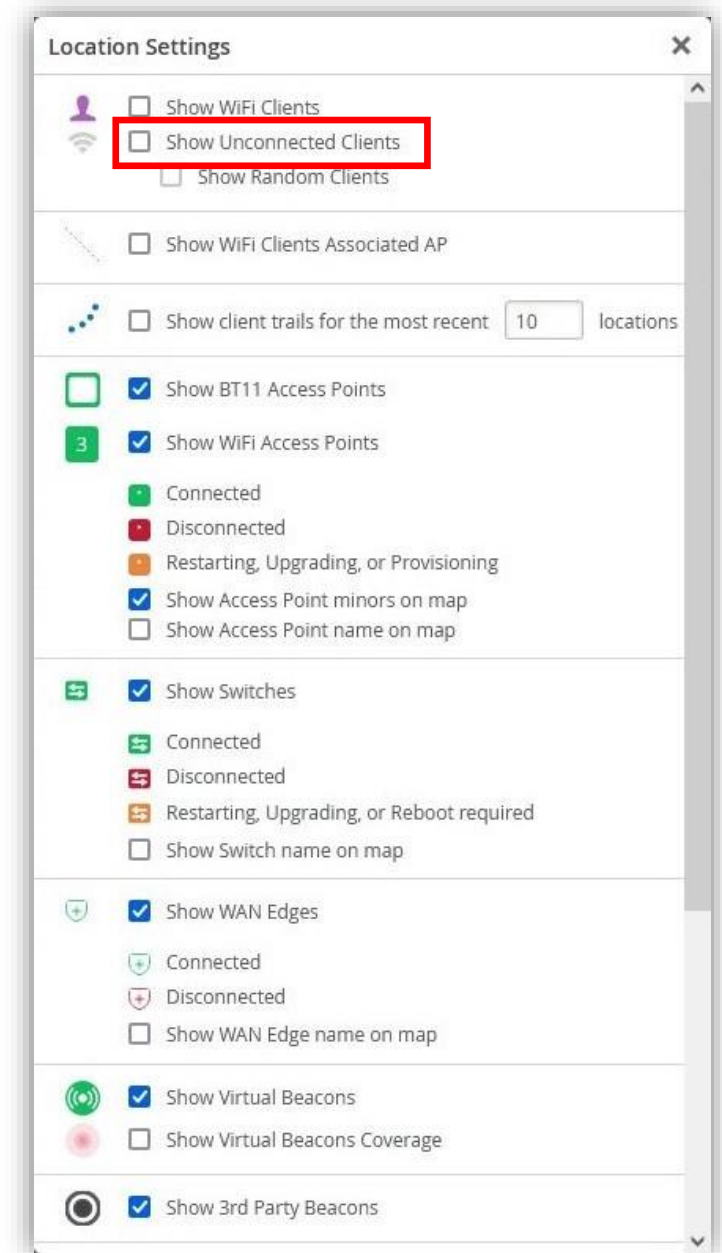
Location Settings ×

Show WiFi Clients
Show Unconnected Clients
Show Random Clients

Show WiFi Clients Associated AP

Show client trails for the most recent 10 locations

Show BT11 Access Points
3 Show WiFi Access Points
Connected
Disconnected
Restarting, Upgrading, or Provisioning
Show Access Point minors on map
Show Access Point name on map

Show Switches
Connected
Disconnected
Restarting, Upgrading, or Reboot required
Show Switch name on map

Show WAN Edges
Connected
Disconnected
Show WAN Edge name on map

Show Virtual Beacons
Show Virtual Beacons Coverage

Show 3rd Party Beacons